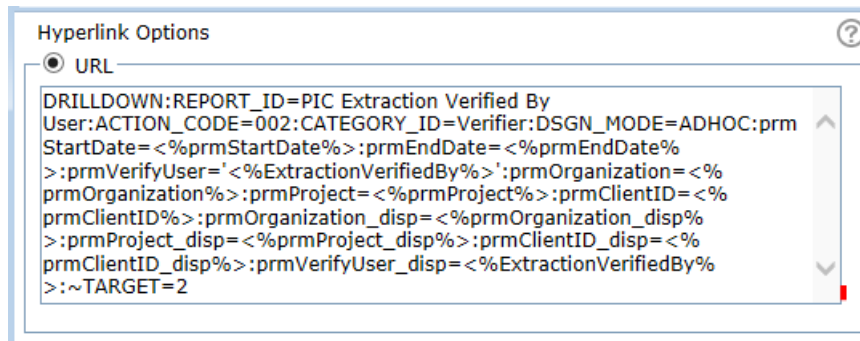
Hyperlink Options

URL

DRILLDOWN:REPORT_ID=PIC Extraction Verified By User:ACTION_CODE=002:CATEGORY_ID=Verifier:DSGN_MODE=ADHOC:prmStartDate=<%prmStartDate%>:prmEndDate=<%prmEndDate%>:prmVerifyUser='<%ExtractionVerifiedBy%>':prmOrganization=<%prmOrganization%>:prmProject=<%prmProject%>:prmClientID=<%prmClientID%>:prmOrganization_disp=<%prmOrganization_disp%>:prmProject_disp=<%prmProject_disp%>:prmClientID_disp=<%prmClientID_disp%>:prmVerifyUser_disp=<%ExtractionVerifiedBy%>:~TARGET=2